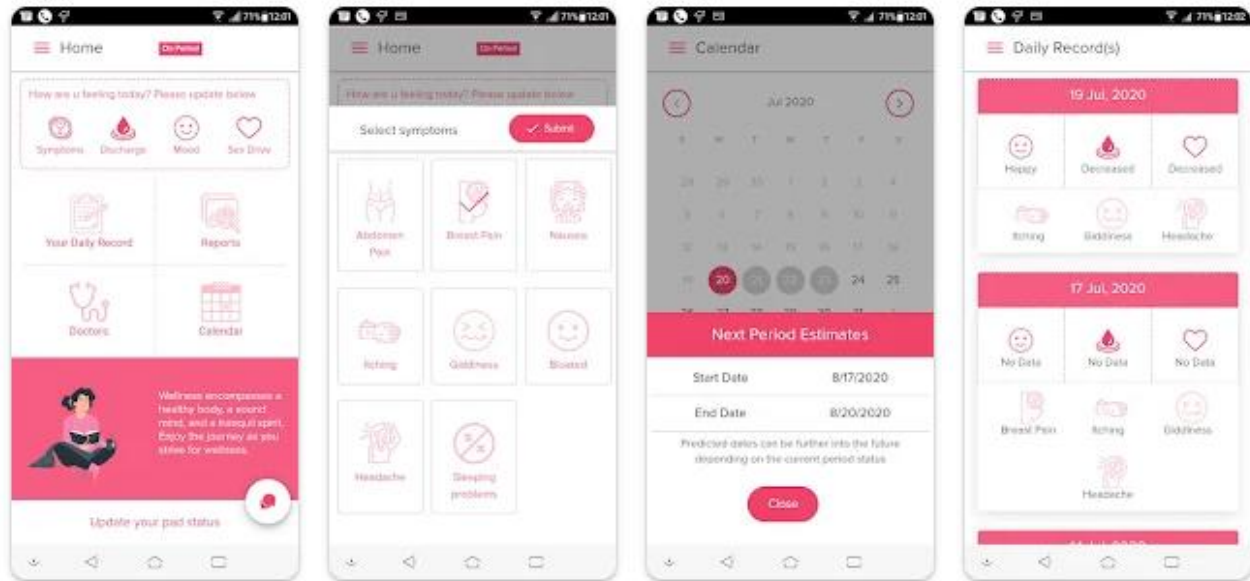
71% 12:01

Home

On Period

How are u feeling today? Please update below

Symptoms Discharge Mood Sex Drive

Your Daily Record

Reports

Doctors

Calendar

Wellness encompasses a healthy body, a sound mind, and a tranquil spirit. Enjoy the journey as you strive for wellness.

Update your pad status

71% 12:01

Home

On Period

How are u feeling today? Please update below

Select symptoms

Submit

Abdomen Pain

Breast Pain

Nausea

Itching

Giddiness

Bloated

Headache

Sleeping problems

71% 12:01

Calendar

Jul 2020

S M T W T F S

28 29 30 1 2 3 4
5 6 7 8 9 10 11
12 13 14 15 16 17 18
19 20 21 22 23 24 25

Next Period Estimates

| Start Date | 8/17/2020 |
|---|---|
| End Date | 8/20/2020 |

Predicted dates can be further into the future depending on the current period status

Close

71% 12:02

Daily Record(s)

19 Jul, 2020

Happy Decreased Decreased

Itching Giddiness Headache

17 Jul, 2020

No Data No Data No Data

Breast Pain Itching Giddiness

Headache

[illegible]